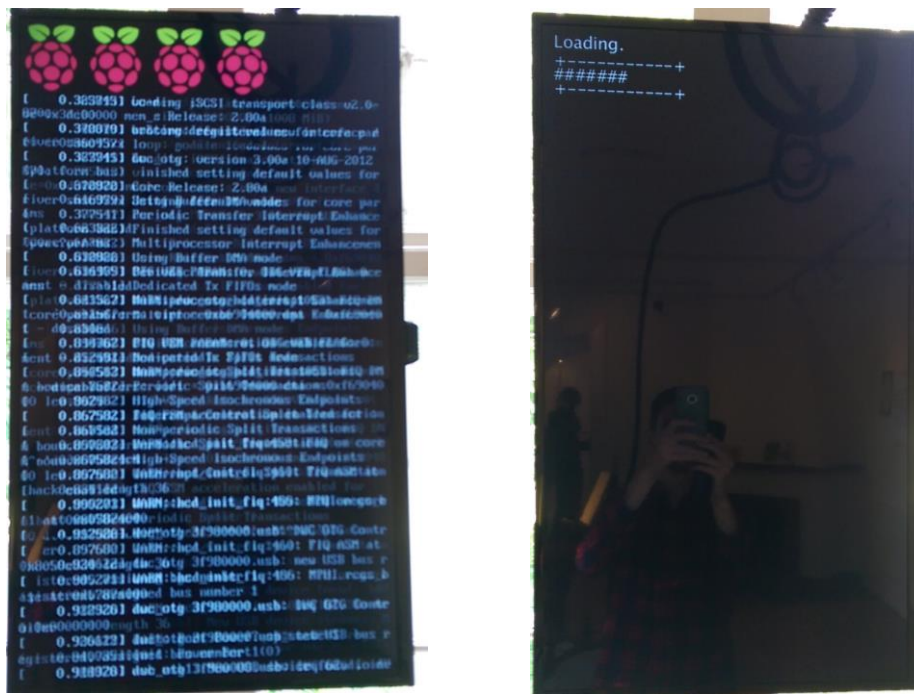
[ 0.383215] Loading iSCSI transport class v2.0-
[ 0.388019] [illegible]
[ 0.383945] dwc_otg: version 3.00a 10-AUG-2012
[ 0.878920] Core Release: 2.80a
[ 0.327541] Periodic Transfer Interrupt Enhance
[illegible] Multiprocessor Interrupt Enhancemen
[ 0.630920] Using Buffer DMA mode
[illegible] Dedicated Tx FIFOs mode
[ 0.814362] FIQ USB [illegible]
[ 0.862582] Non-periodic Split Transactions
[ 0.867582] High-Speed Isochronous Endpoints
[ 0.992283] WARN::hcd_init_fiq:456: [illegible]
[ 0.952588] dwc_otg 3f980000.usb: DWC OTG Contr
[ 0.897688] WARN::hcd_init_fiq:460: FIQ ASM at
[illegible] dwc_otg 3f980000.usb: new USB bus r
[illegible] WARN::hcd_init_fiq:486: MPHI regs_b
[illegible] bus number 1
[ 0.932926] dwc_otg 3f980000.usb: DWC OTG Contr
[ 0.936423] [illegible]
[ 0.988920] dwc_otg 3f980000 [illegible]

Loading.
+------------+
#######
+------------+